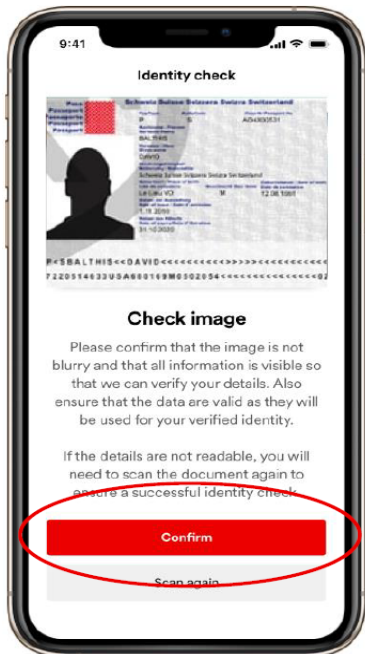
9:41

Identity check

Pass
Passeport
Passaporto
Passaport
Passport

Schweiz Suisse Svizzera Svizra Switzerland

P
S
A0493531
BALTHIS
DAVID
Schweiz Suisse Svizzera Svizra Switzerland
12.06.1961
M
1.10.2010
31.10.2020

P<SBALTHIS<<DAVID<<<<<<<<<<<<<<<<<<<<<<<<<<<
7220514633USA6001169M050205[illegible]

Check image

Please confirm that the image is not blurry and that all information is visible so that we can verify your details. Also ensure that the data are valid as they will be used for your verified identity.

If the details are not readable, you will need to scan the document again to ensure a successful identity check.

Confirm

Scan again